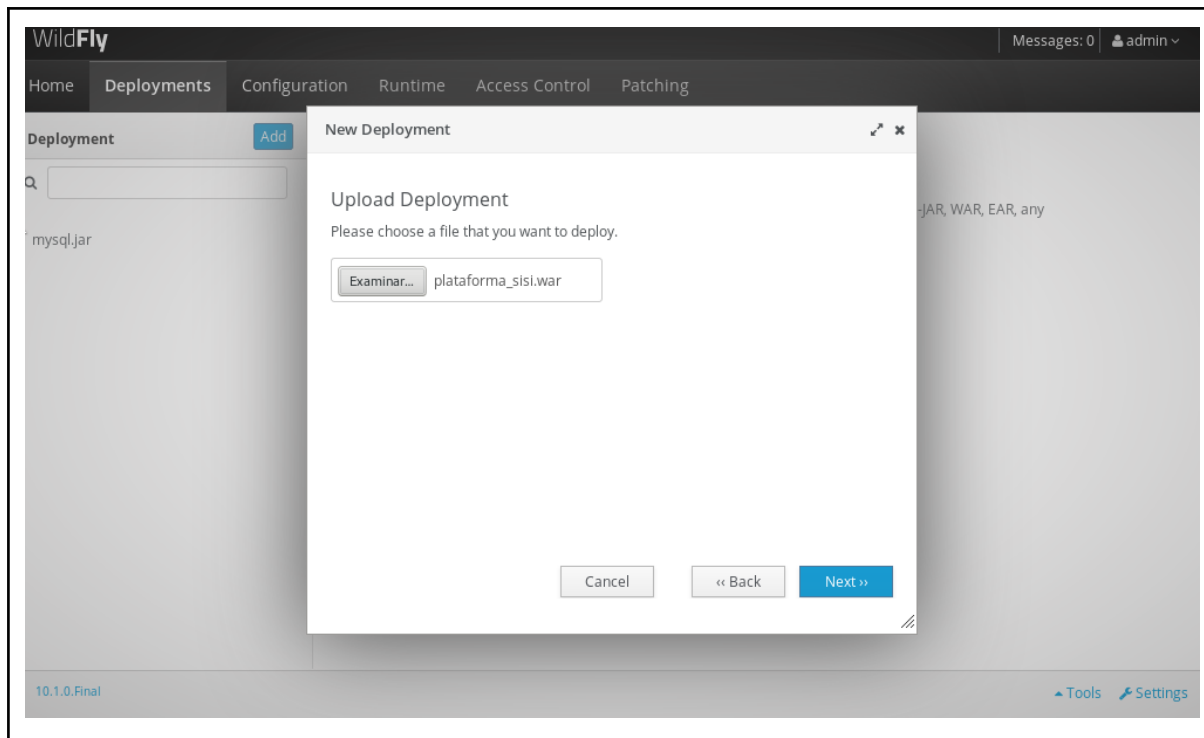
WildFly

Messages: 0 admin

Home Deployments Configuration Runtime Access Control Patching

Deployment Add

mysql.jar

-JAR, WAR, EAR, any

New Deployment

Upload Deployment

Please choose a file that you want to deploy.

Examinar... plataforma_sisi.war

Cancel ‹‹ Back Next ››

10.1.0.Final

Tools Settings